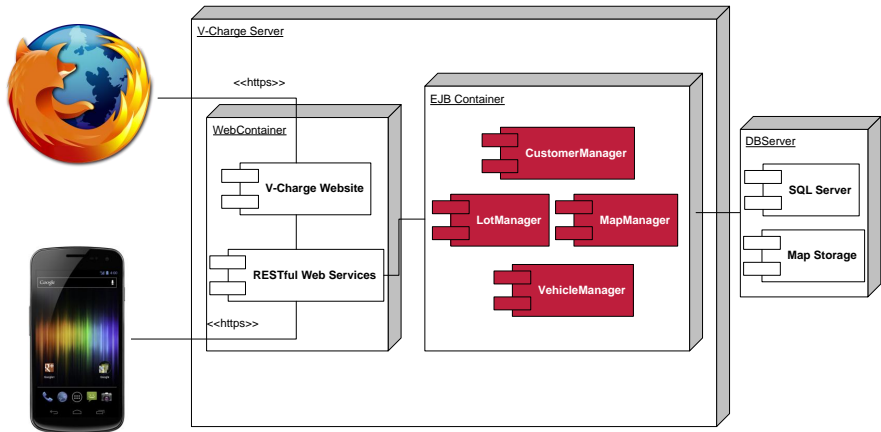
V-Charge Server

<<https>>

WebContainer

V-Charge Website

RESTful Web Services

<<https>>

EJB Container

CustomerManager

LotManager

MapManager

VehicleManager

DBServer

SQL Server

Map Storage

Google